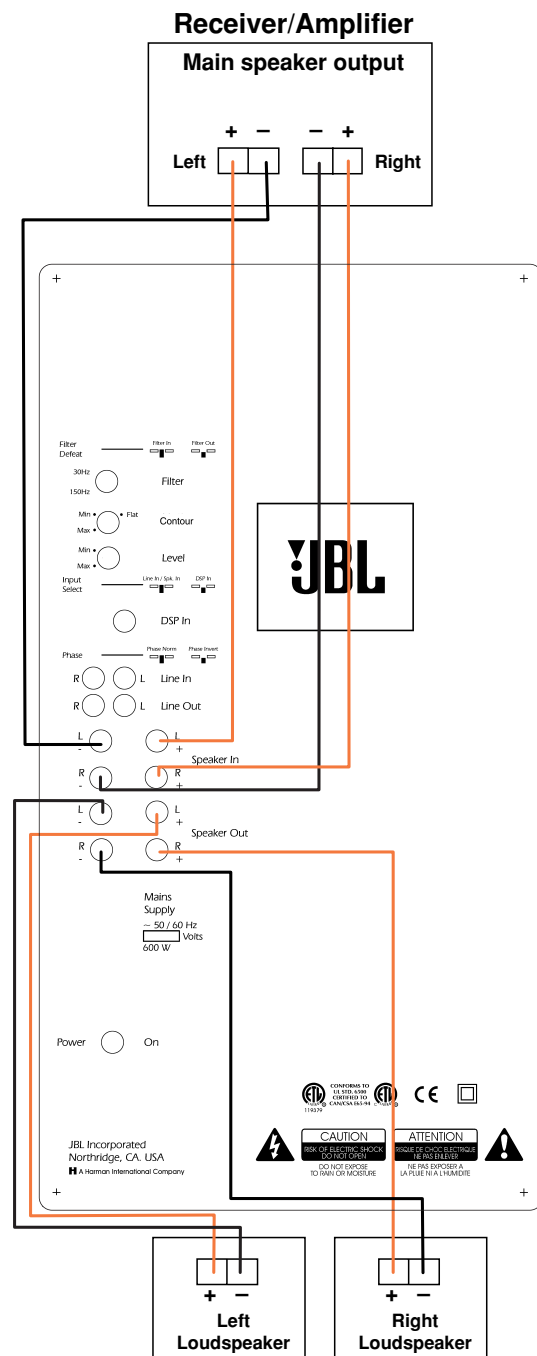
Receiver/Amplifier
Main speaker output

+ −
Left

− +
Right

Filter Defeat
Filter In
Filter Out

30Hz
150Hz
Filter

Min
Max
Flat
Contour

Min
Max
Level

Input Select
Line In / Spk. In
DSP In

DSP In

Phase
Phase Norm
Phase Invert

R L Line In
R L Line Out

L
-
L
+
Speaker In
R
-
R
+

L
-
L
+
Speaker Out
R
-
R
+

Mains Supply
~ 50 / 60 Hz
Volts
600 W

Power On

JBL Incorporated
Northridge, CA. USA
A Harman International Company

CONFORMS TO UL STD. 6500 CERTIFIED TO CAN/CSA E65/94
114039

CE

CAUTION
RISK OF ELECTRIC SHOCK DO NOT OPEN
DO NOT EXPOSE TO RAIN OR MOISTURE

ATTENTION
RISQUE DE CHOC ELECTRIQUE NE PAS ENLEVER
NE PAS EXPOSER A LA PLUIE NI A L'HUMIDITE

JBL

+ −
Left
Loudspeaker

+ −
Right
Loudspeaker